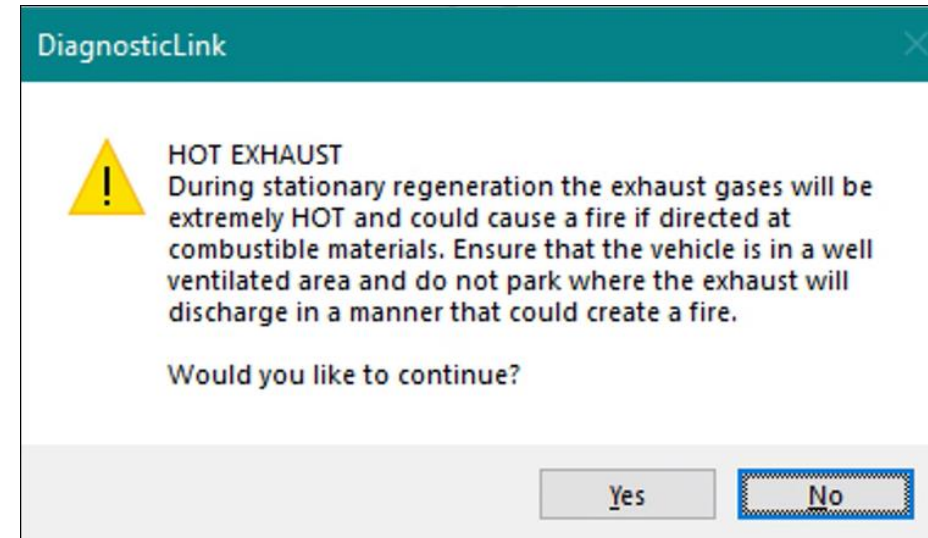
DiagnosticLink

HOT EXHAUST
During stationary regeneration the exhaust gases will be extremely HOT and could cause a fire if directed at combustible materials. Ensure that the vehicle is in a well ventilated area and do not park where the exhaust will discharge in a manner that could create a fire.

Would you like to continue?

Yes

No